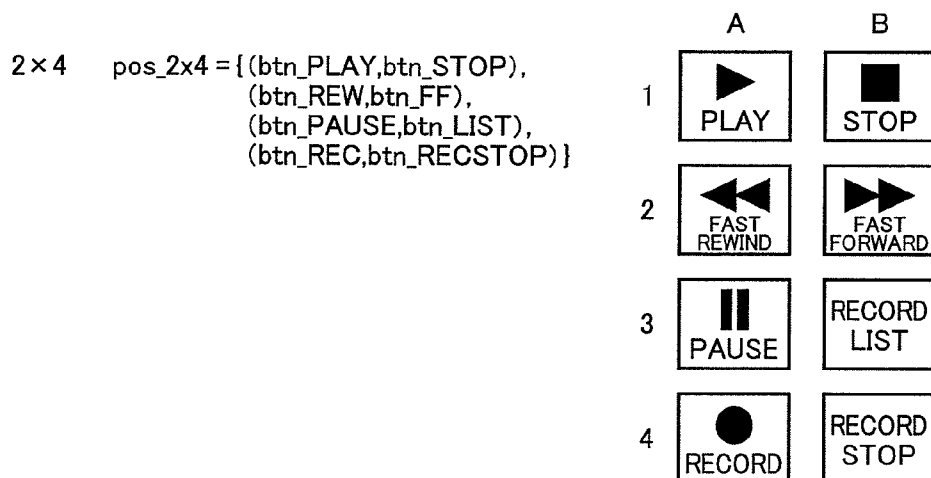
2×4 pos_2x4 = {(btn_PLAY,btn_STOP), (btn_REW,btn_FF), (btn_PAUSE,btn_LIST), (btn_REC,btn_RECSTOP)}

| | A | B |
|---|---|---|
| 1 | PLAY | STOP |
| 2 | FAST REWIND | FAST FORWARD |
| 3 | PAUSE | RECORD LIST |
| 4 | RECORD | RECORD STOP |